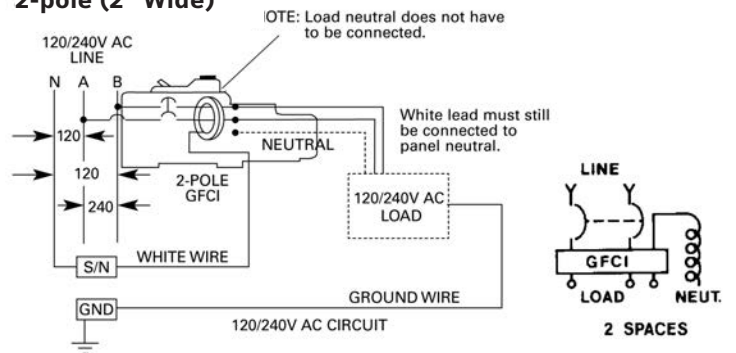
2-pole (2" Wide)

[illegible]OTE: Load neutral does not have to be connected.

120/240V AC LINE

N A B

120

120

240

2-POLE GFCI

NEUTRAL

White lead must still be connected to panel neutral.

120/240V AC LOAD

S/N

WHITE WIRE

GND

GROUND WIRE

120/240V AC CIRCUIT

LINE

GFCI

LOAD

NEUT.

2 SPACES